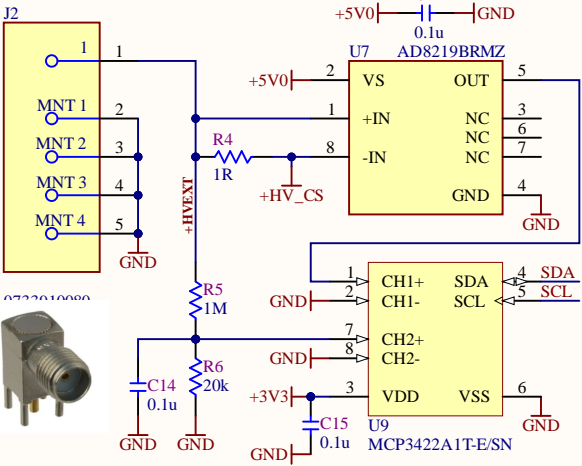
J2

1
1
MNT 1
2
MNT 2
3
MNT 3
4
MNT 4
5
GND

0733910080 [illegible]

+5V0
GND
0.1u
U7
AD8219BRMZ

+5V0
2
VS
OUT
5
1
+IN
NC
3
NC
6
R4
8
-IN
NC
7
1R
+HV_CS
GND
4
GND

+HVEXT

1
CH1+
SDA
4
SDA
GND
2
CH1-
SCL
5
SCL

R5
1M

7
CH2+
GND
8
CH2-

R6
C14
20k
0.1u

+3V3
3
VDD
VSS
6
U9
C15
GND
GND
GND
0.1u
MCP3422A1T-E/SN
GND